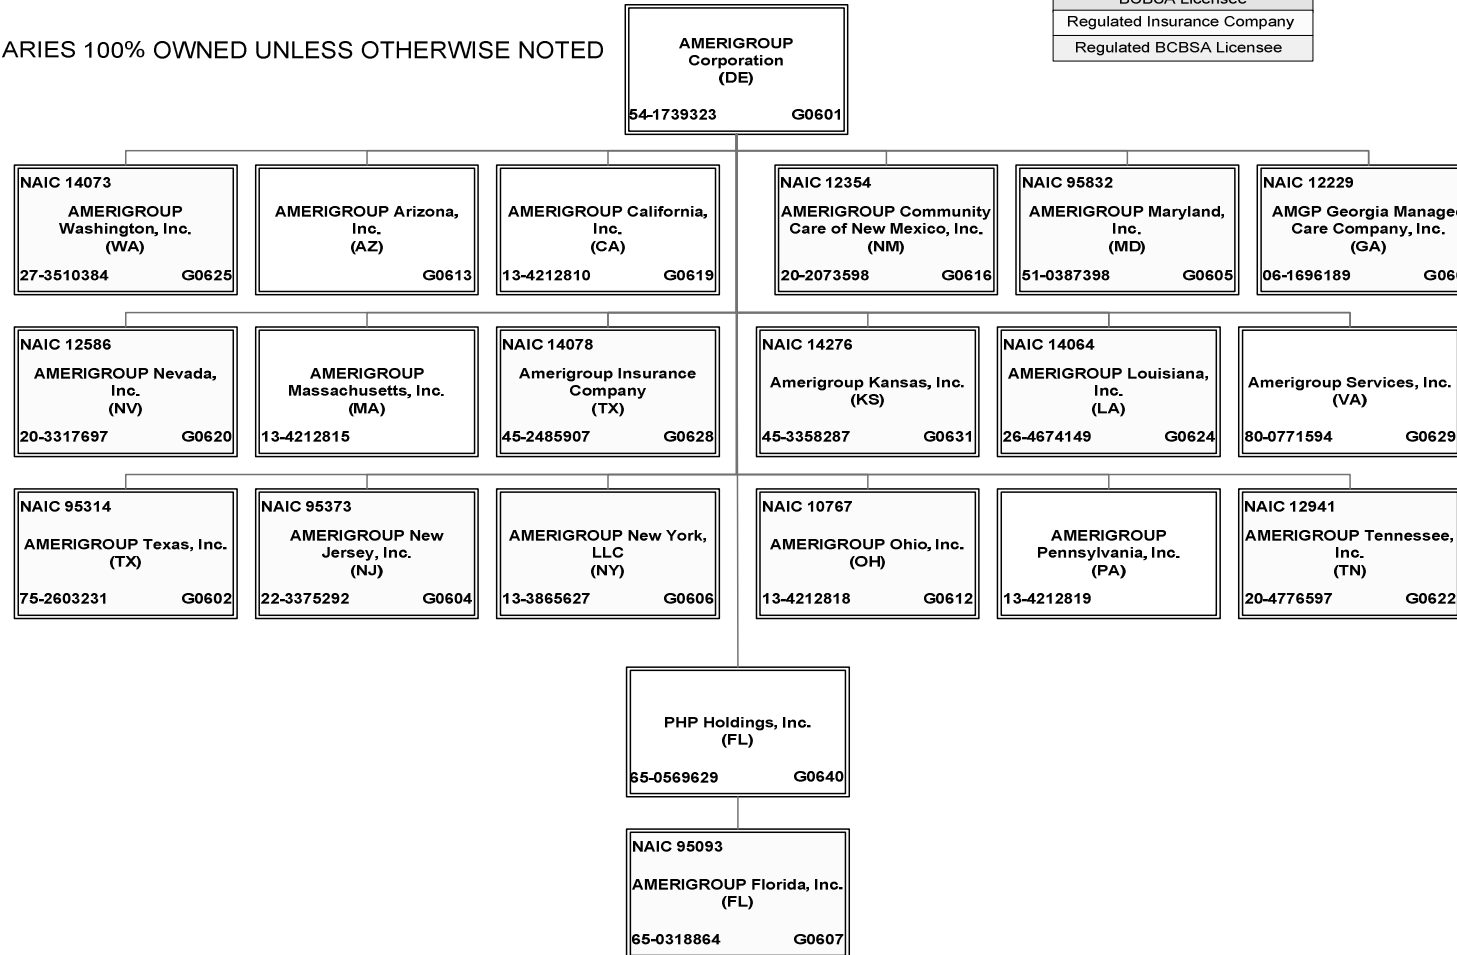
BCBSA Licensee
Regulated Insurance Company
Regulated BCBSA Licensee

ARIES 100% OWNED UNLESS OTHERWISE NOTED

AMERIGROUP Corporation (DE)
54-1739323 G0601

NAIC 14073
AMERIGROUP Washington, Inc. (WA)
27-3510384 G0625

AMERIGROUP Arizona, Inc. (AZ)
G0613

AMERIGROUP California, Inc. (CA)
13-4212810 G0619

NAIC 12354
AMERIGROUP Community Care of New Mexico, Inc. (NM)
20-2073598 G0616

NAIC 95832
AMERIGROUP Maryland, Inc. (MD)
51-0387398 G0605

NAIC 12229
AMGP Georgia Manage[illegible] Care Company, Inc. (GA)
06-1696189 G06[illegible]

NAIC 12586
AMERIGROUP Nevada, Inc. (NV)
20-3317697 G0620

AMERIGROUP Massachusetts, Inc. (MA)
13-4212815

NAIC 14078
Amerigroup Insurance Company (TX)
45-2485907 G0628

NAIC 14276
Amerigroup Kansas, Inc. (KS)
45-3358287 G0631

NAIC 14064
AMERIGROUP Louisiana, Inc. (LA)
26-4674149 G0624

Amerigroup Services, Inc. (VA)
80-0771594 G0629

NAIC 95314
AMERIGROUP Texas, Inc. (TX)
75-2603231 G0602

NAIC 95373
AMERIGROUP New Jersey, Inc. (NJ)
22-3375292 G0604

AMERIGROUP New York, LLC (NY)
13-3865627 G0606

NAIC 10767
AMERIGROUP Ohio, Inc. (OH)
13-4212818 G0612

AMERIGROUP Pennsylvania, Inc. (PA)
13-4212819

NAIC 12941
AMERIGROUP Tennessee, Inc. (TN)
20-4776597 G0622

PHP Holdings, Inc. (FL)
65-0569629 G0640

NAIC 95093
AMERIGROUP Florida, Inc. (FL)
65-0318864 G0607